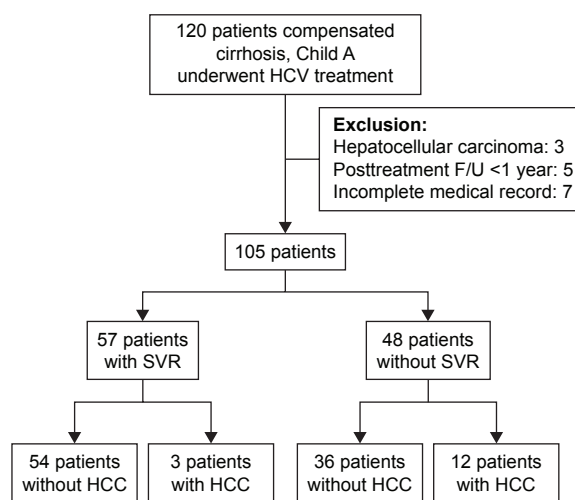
120 patients compensated cirrhosis, Child A underwent HCV treatment

**Exclusion:**
Hepatocellular carcinoma: 3
Posttreatment F/U <1 year: 5
Incomplete medical record: 7

105 patients

57 patients with SVR

48 patients without SVR

54 patients without HCC

3 patients with HCC

36 patients without HCC

12 patients with HCC